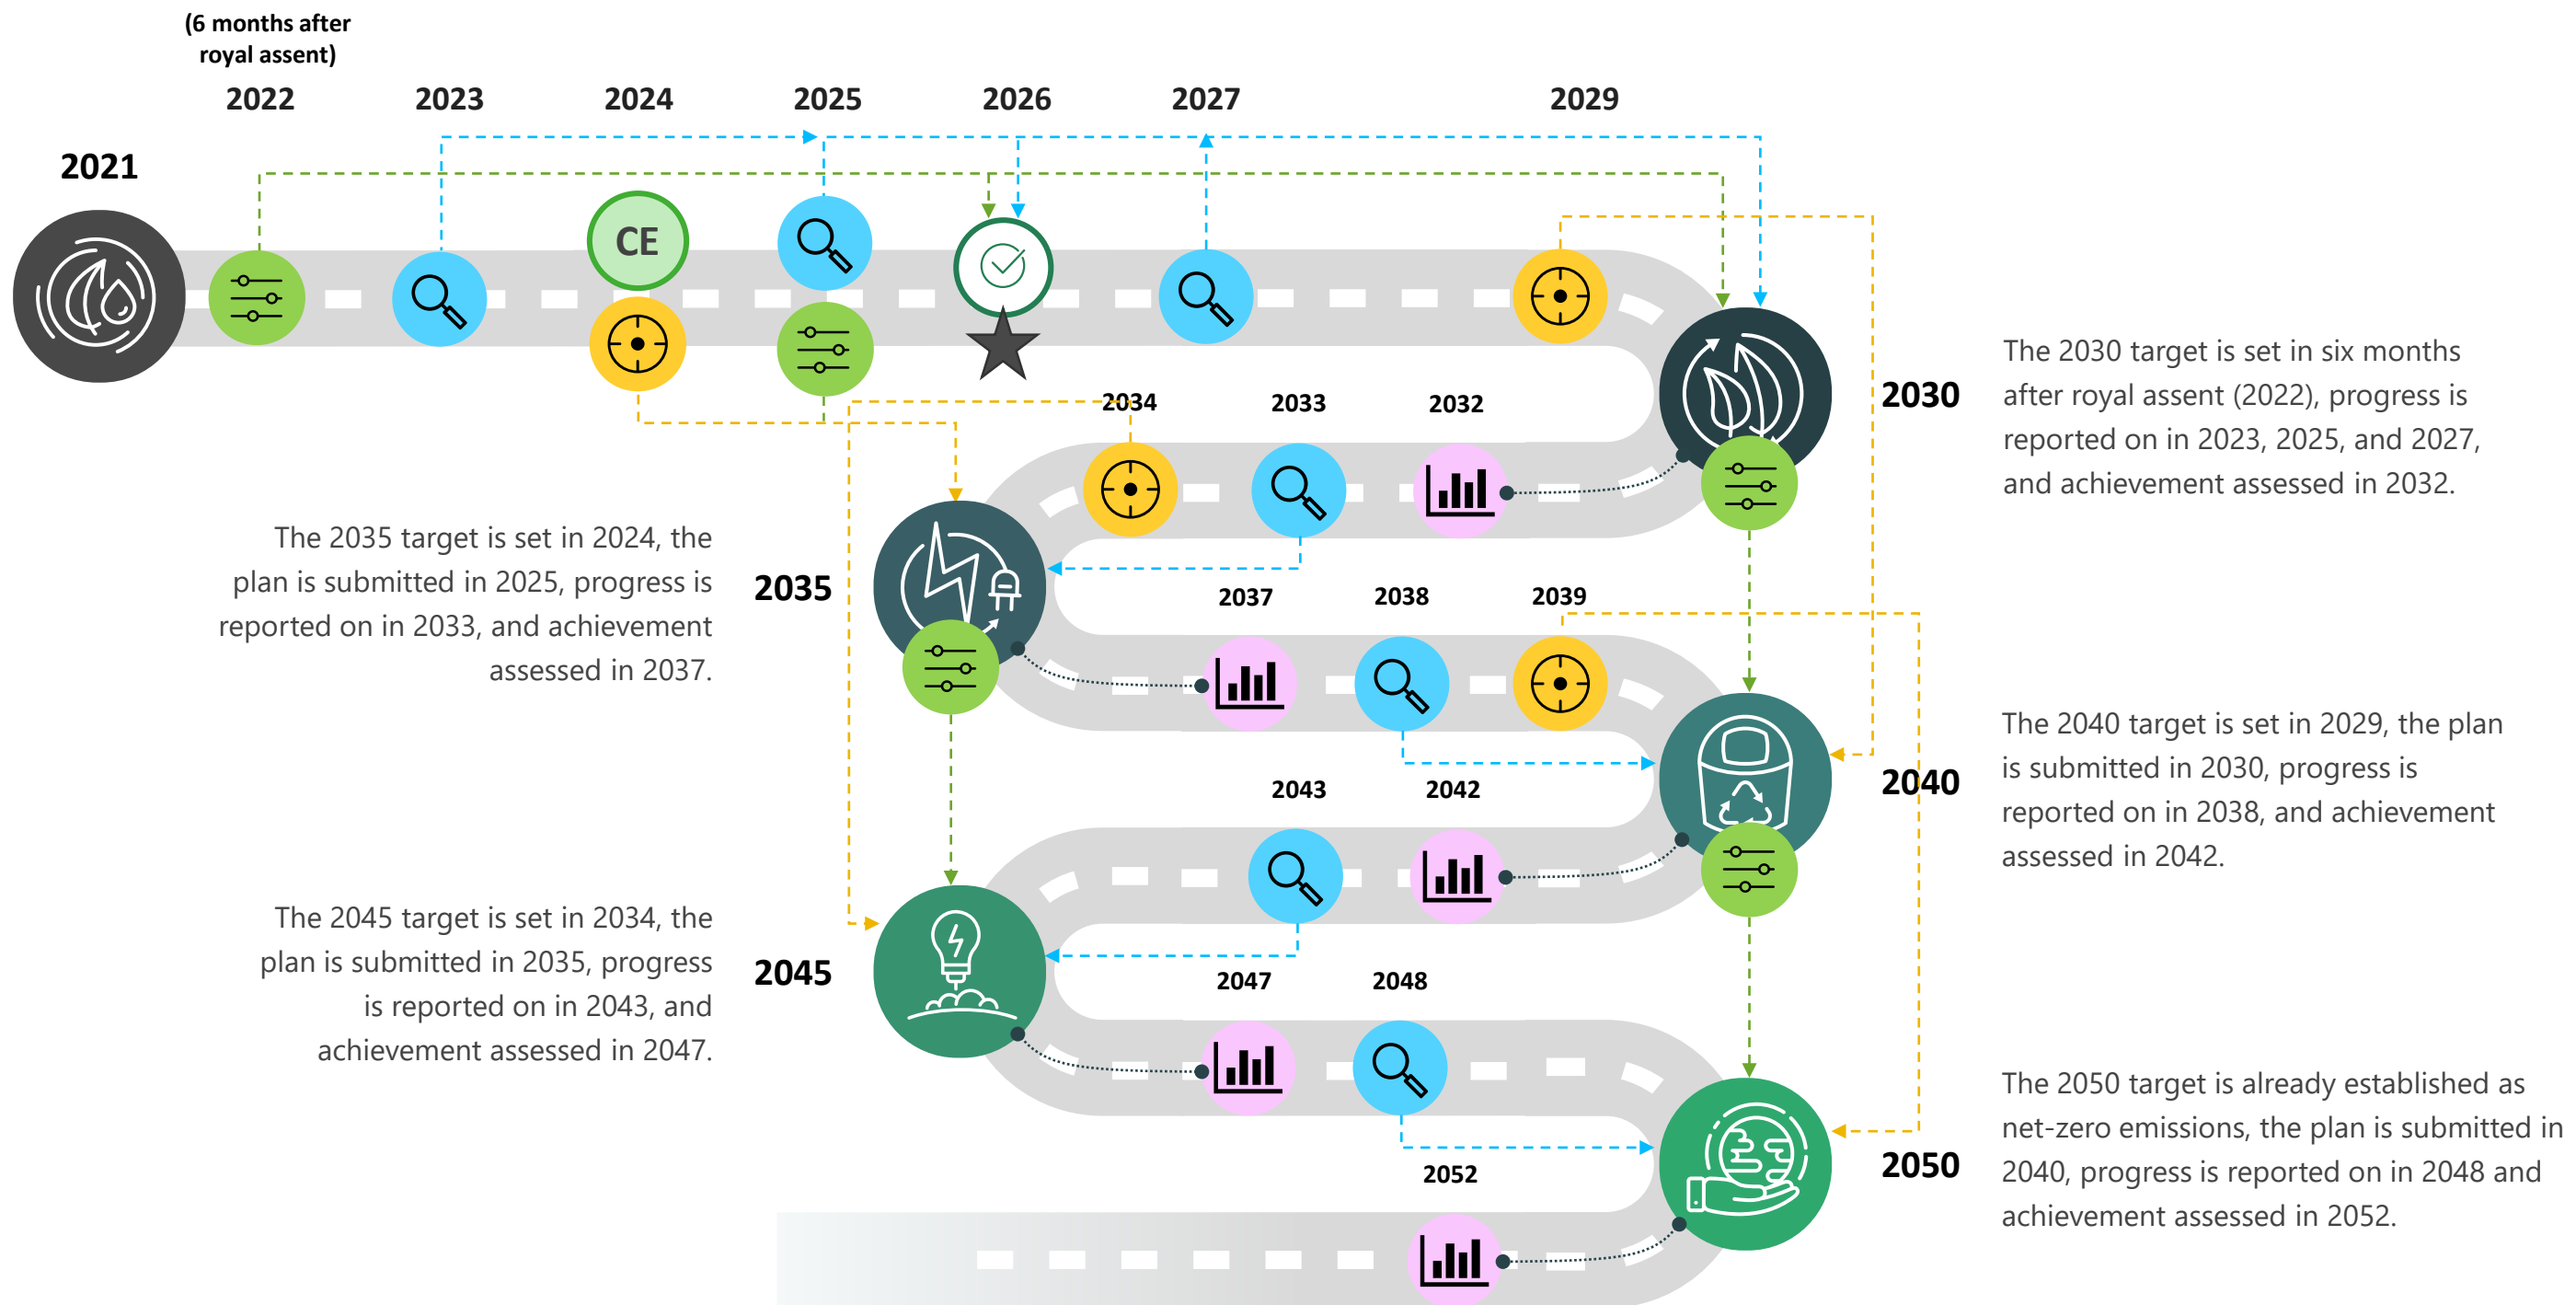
(6 months after royal assent)

2022 2023 2024 2025 2026 2027 2029

2021

CE

2034 2033 2032

2030

The 2030 target is set in six months after royal assent (2022), progress is reported on in 2023, 2025, and 2027, and achievement assessed in 2032.

The 2035 target is set in 2024, the plan is submitted in 2025, progress is reported on in 2033, and achievement assessed in 2037.

2035

2037 2038 2039

The 2040 target is set in 2029, the plan is submitted in 2030, progress is reported on in 2038, and achievement assessed in 2042.

2040

2043 2042

The 2045 target is set in 2034, the plan is submitted in 2035, progress is reported on in 2043, and achievement assessed in 2047.

2045

2047 2048

The 2050 target is already established as net-zero emissions, the plan is submitted in 2040, progress is reported on in 2048 and achievement assessed in 2052.

2050

2052